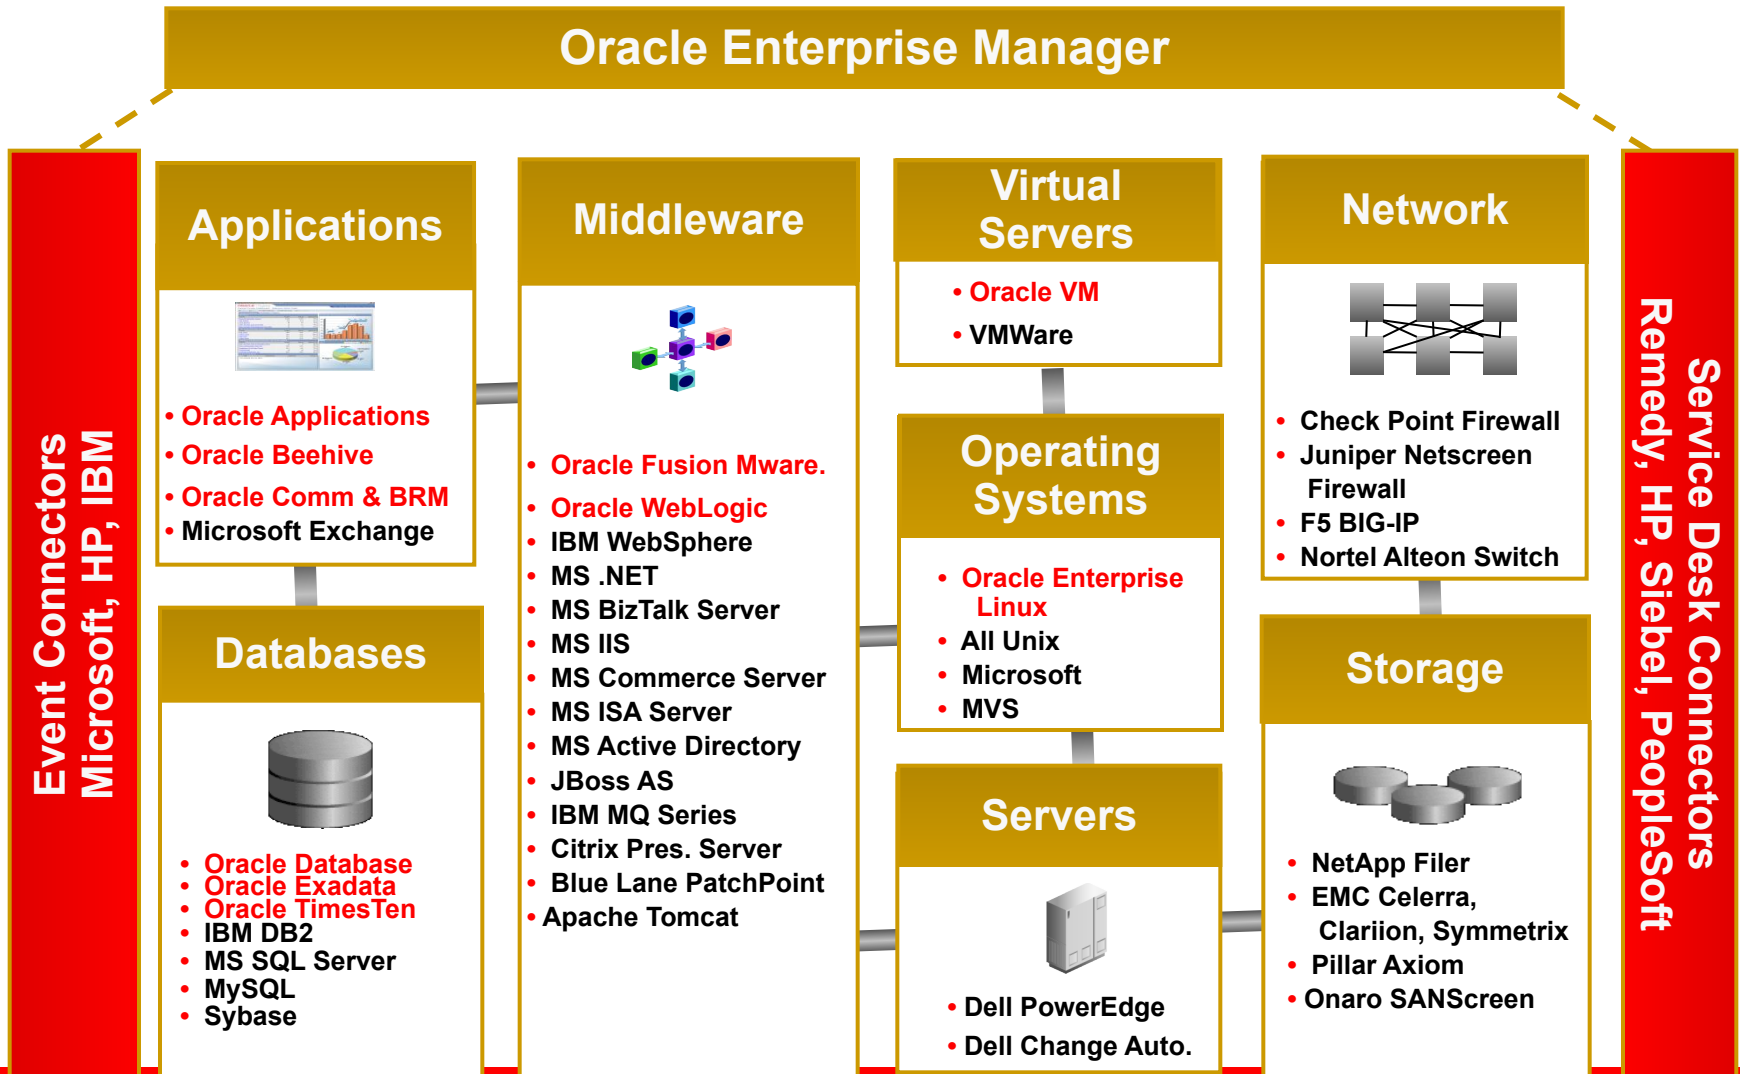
Oracle Enterprise Manager

Event Connectors
Microsoft, HP, IBM

Applications

• Oracle Applications
• Oracle Beehive
• Oracle Comm & BRM
• Microsoft Exchange

Databases

• Oracle Database
• Oracle Exadata
• Oracle TimesTen
• IBM DB2
• MS SQL Server
• MySQL
• Sybase

Middleware

• Oracle Fusion Mware.
• Oracle WebLogic
• IBM WebSphere
• MS .NET
• MS BizTalk Server
• MS IIS
• MS Commerce Server
• MS ISA Server
• MS Active Directory
• JBoss AS
• IBM MQ Series
• Citrix Pres. Server
• Blue Lane PatchPoint
• Apache Tomcat

Virtual Servers

• Oracle VM
• VMWare

Operating Systems

• Oracle Enterprise Linux
• All Unix
• Microsoft
• MVS

Servers

• Dell PowerEdge
• Dell Change Auto.

Network

• Check Point Firewall
• Juniper Netscreen Firewall
• F5 BIG-IP
• Nortel Alteon Switch

Storage

• NetApp Filer
• EMC Celerra, Clariion, Symmetrix
• Pillar Axiom
• Onaro SANScreen

Service Desk Connectors
Remedy, HP, Siebel, PeopleSoft